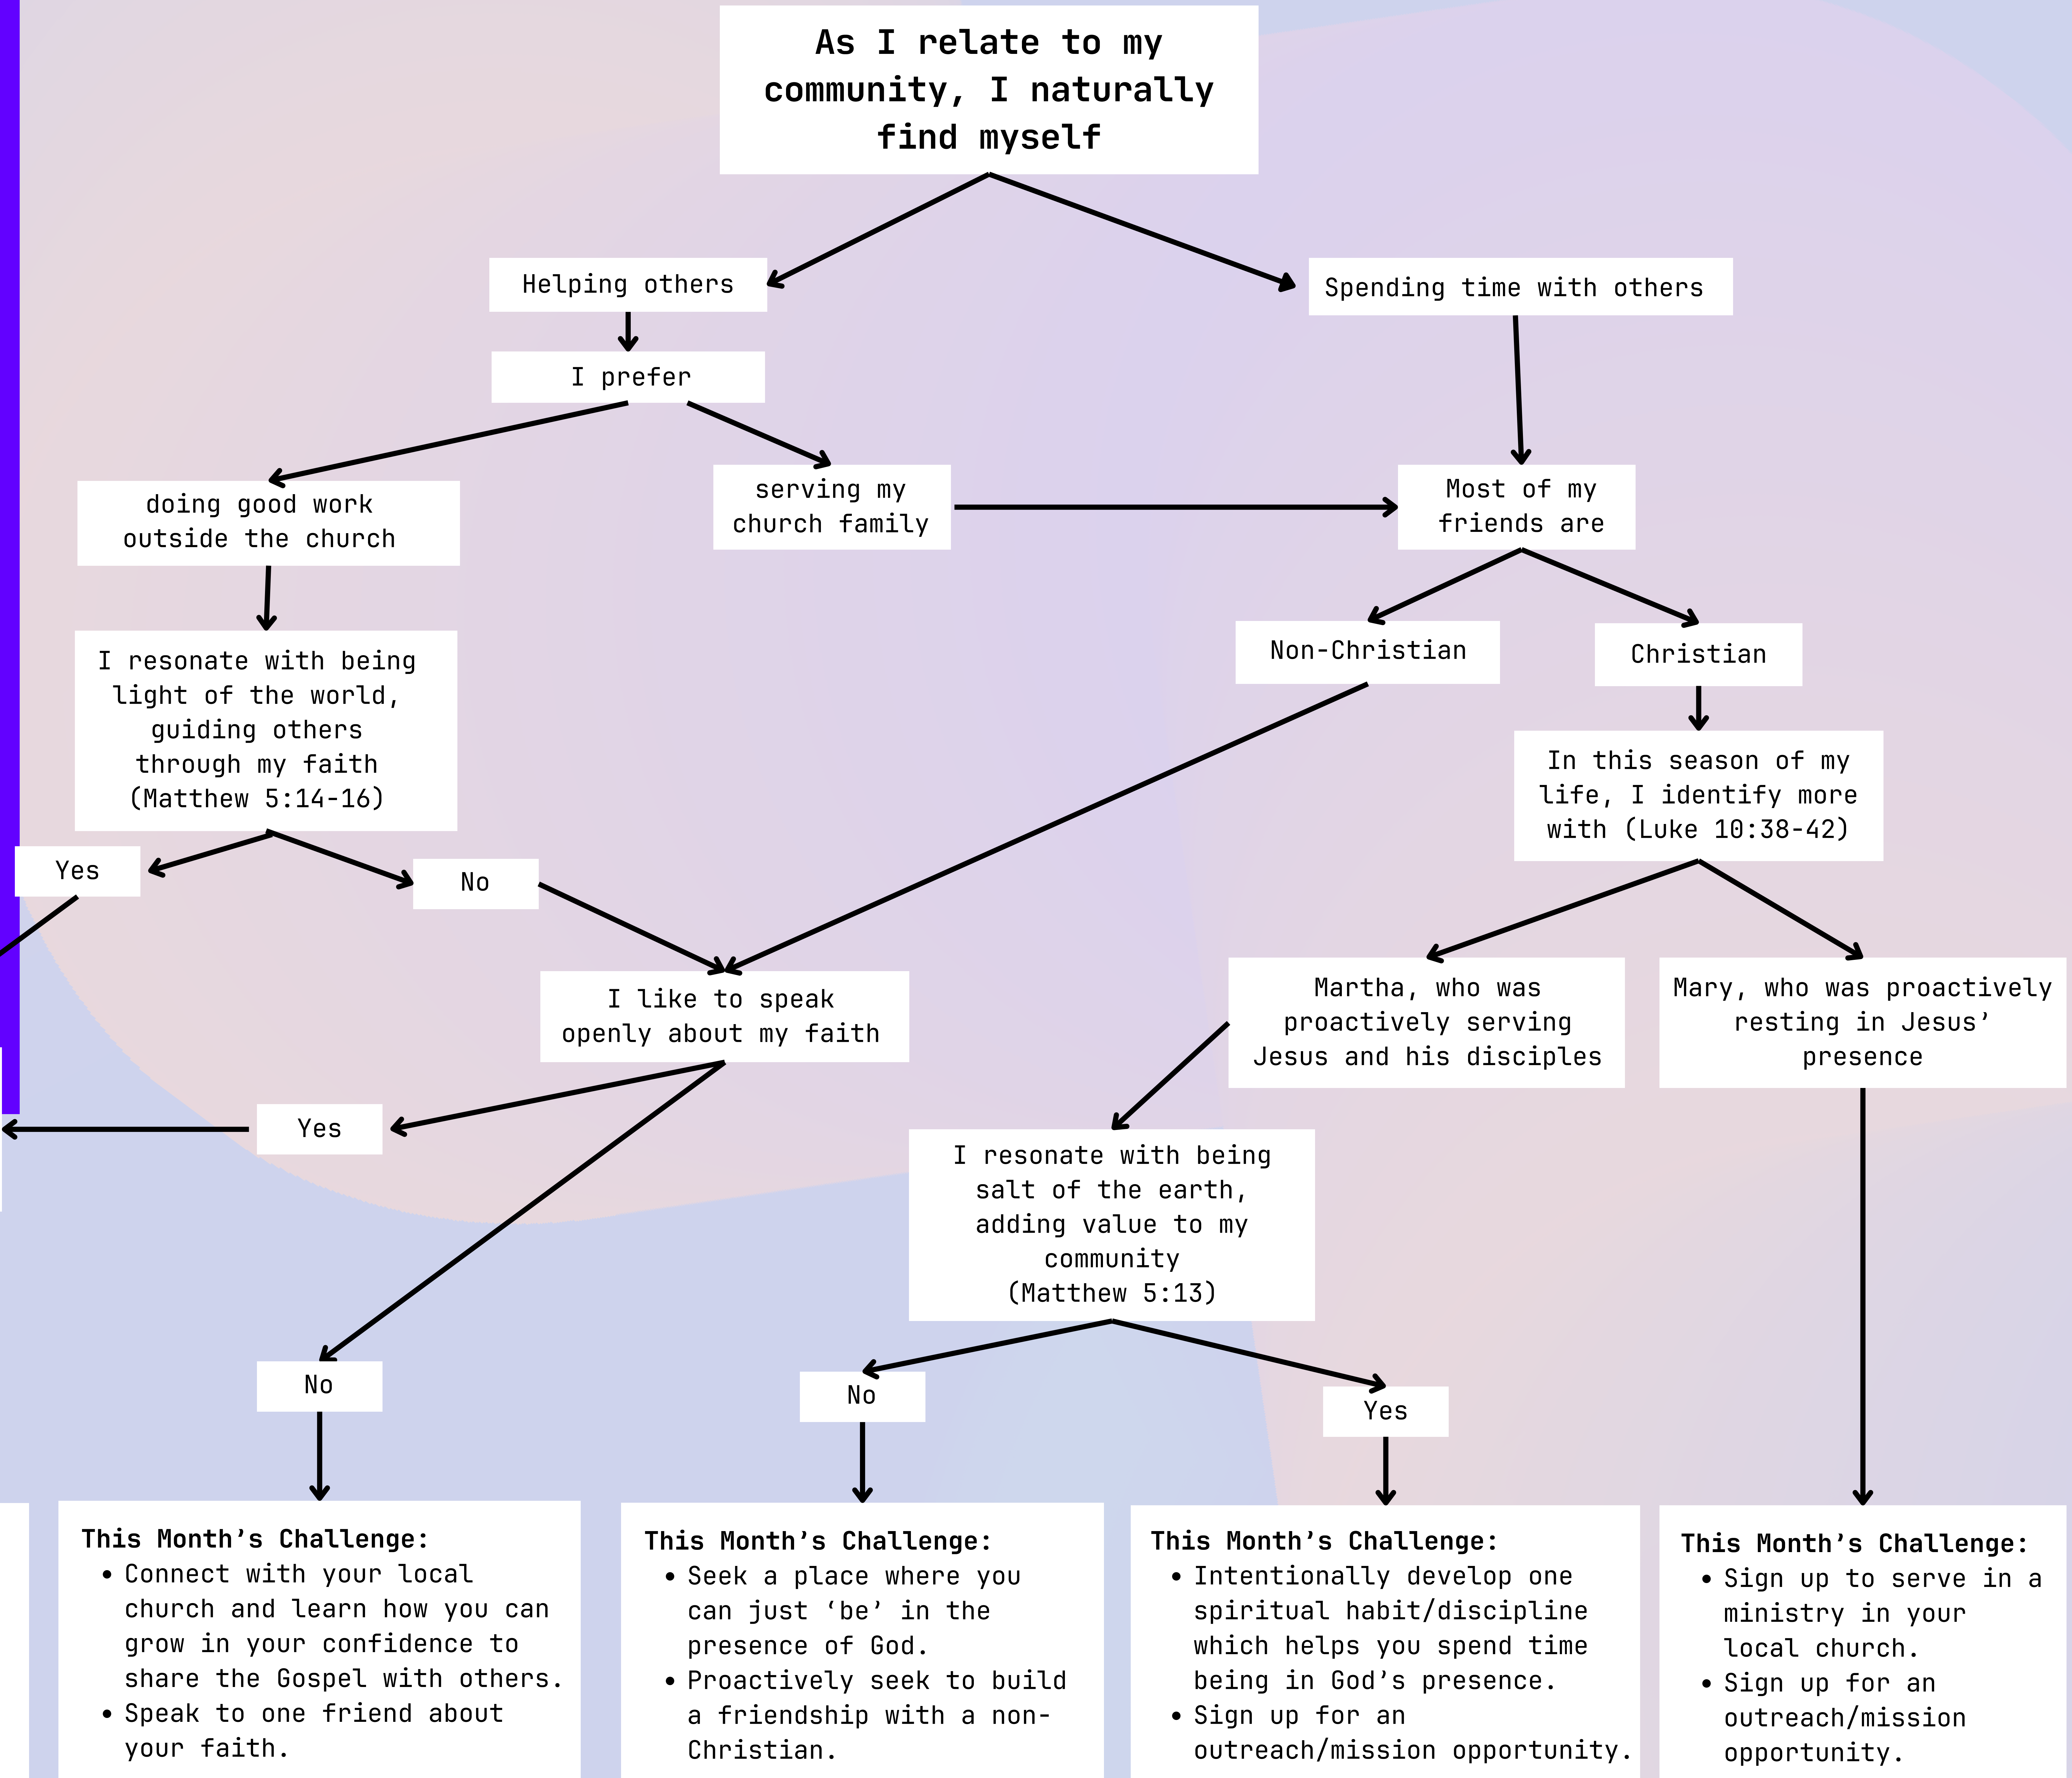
As I relate to my community, I naturally find myself

Helping others

Spending time with others

I prefer

doing good work outside the church

serving my church family

Most of my friends are

I resonate with being light of the world, guiding others through my faith (Matthew 5:14-16)

Non-Christian

Christian

In this season of my life, I identify more with (Luke 10:38-42)

Yes

No

I like to speak openly about my faith

Martha, who was proactively serving Jesus and his disciples

Mary, who was proactively resting in Jesus' presence

Yes

I resonate with being salt of the earth, adding value to my community (Matthew 5:13)

No

No

Yes

This Month's Challenge:
• Connect with your local church and learn how you can grow in your confidence to share the Gospel with others.
• Speak to one friend about your faith.

This Month's Challenge:
• Seek a place where you can just 'be' in the presence of God.
• Proactively seek to build a friendship with a non-Christian.

This Month's Challenge:
• Intentionally develop one spiritual habit/discipline which helps you spend time being in God's presence.
• Sign up for an outreach/mission opportunity.

This Month's Challenge:
• Sign up to serve in a ministry in your local church.
• Sign up for an outreach/mission opportunity.